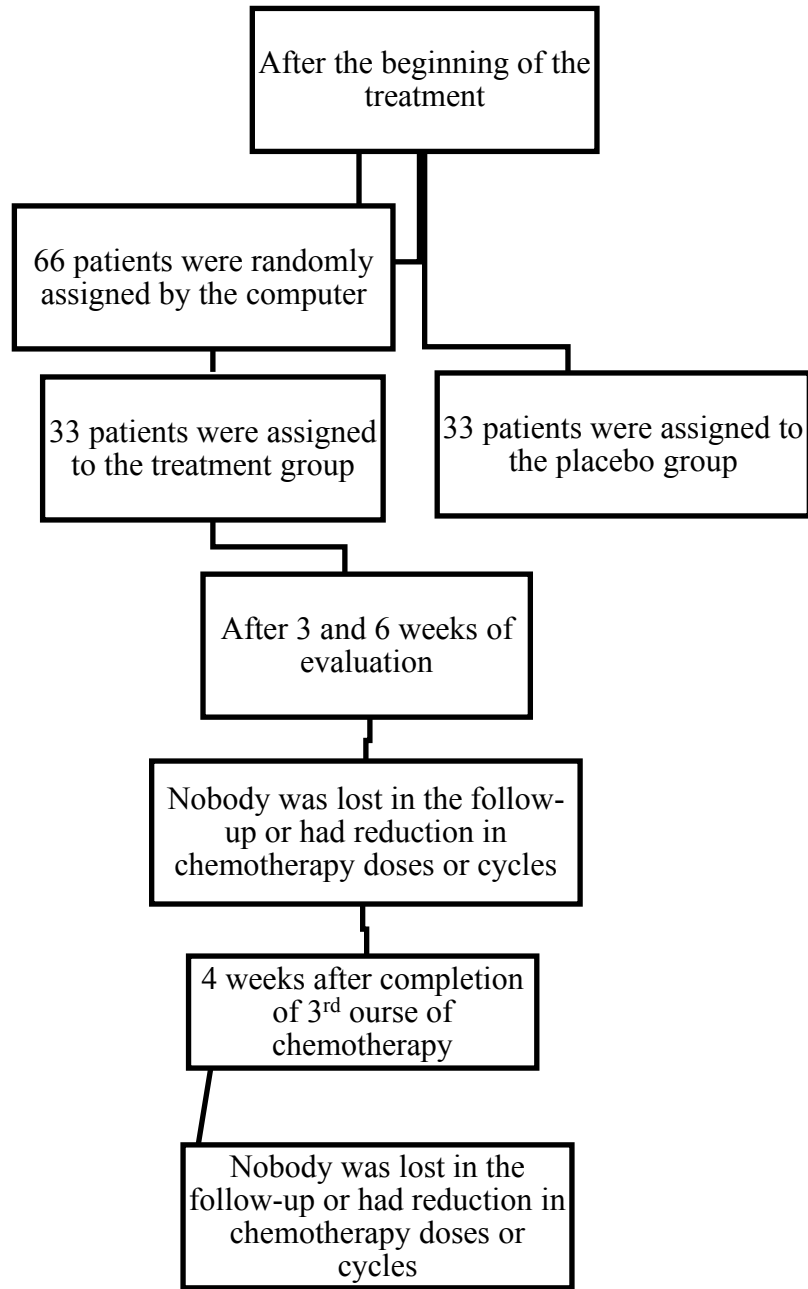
After the beginning of the treatment

66 patients were randomly assigned by the computer

33 patients were assigned to the treatment group

33 patients were assigned to the placebo group

After 3 and 6 weeks of evaluation

Nobody was lost in the follow-up or had reduction in chemotherapy doses or cycles

4 weeks after completion of 3$^{rd}$ ourse of chemotherapy

Nobody was lost in the follow-up or had reduction in chemotherapy doses or cycles